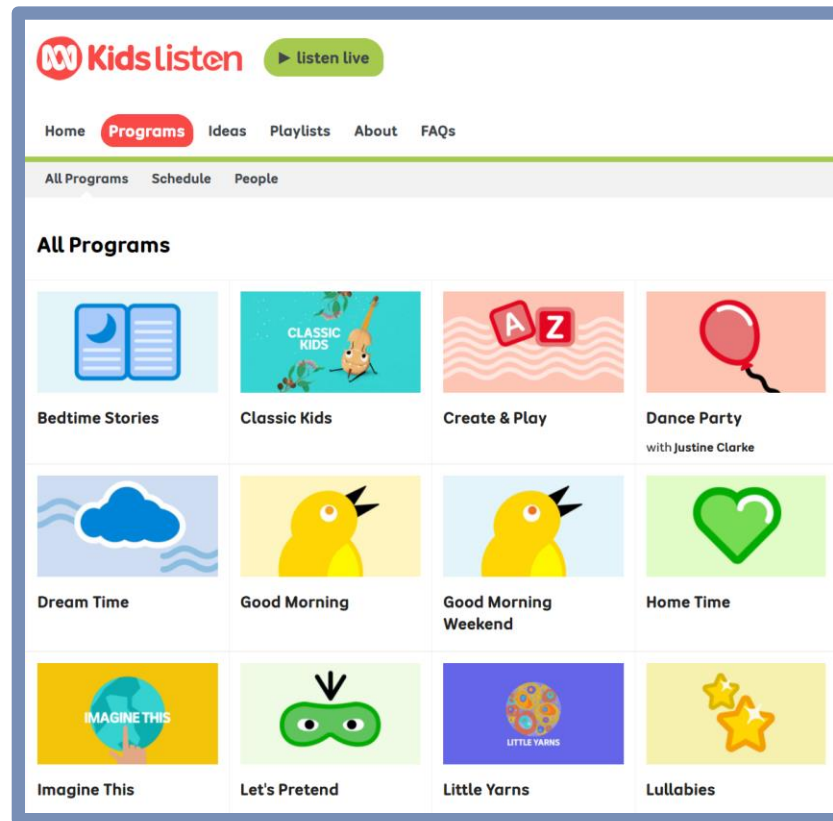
Kids listen

▶ listen live

Home Programs Ideas Playlists About FAQs

All Programs Schedule People

All Programs

Bedtime Stories

CLASSIC KIDS

Classic Kids

A Z

Create & Play

Dance Party
with Justine Clarke

Dream Time

Good Morning

Good Morning Weekend

Home Time

IMAGINE THIS

Imagine This

Let's Pretend

LITTLE YARNS

Little Yarns

Lullabies